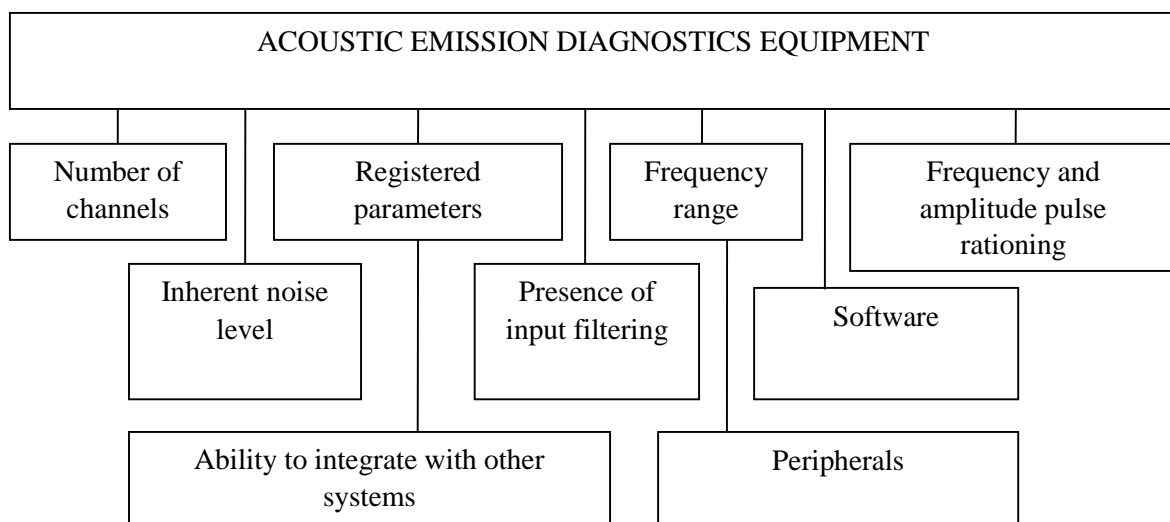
ACOUSTIC EMISSION DIAGNOSTICS EQUIPMENT

Number of channels

Registered parameters

Frequency range

Frequency and amplitude pulse rationing

Inherent noise level

Presence of input filtering

Software

Ability to integrate with other systems

Peripherals